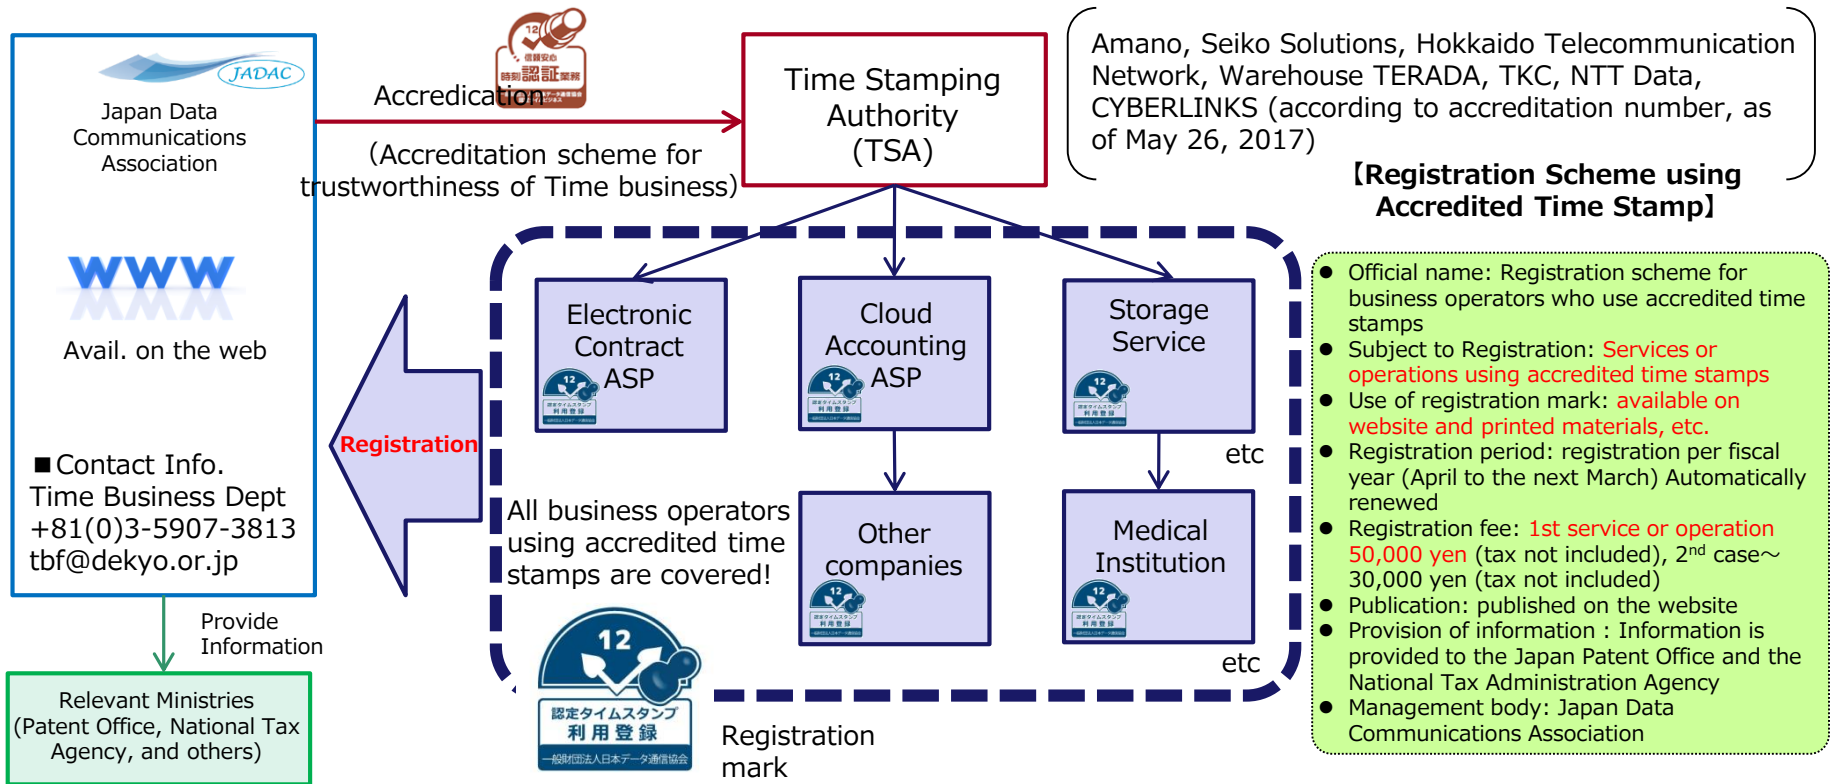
JADAC

Japan Data Communications Association

WWW

Avail. on the web

■Contact Info.
Time Business Dept
+81(0)3-5907-3813
tbf@dekyo.or.jp

Provide Information

Relevant Ministries (Patent Office, National Tax Agency, and others)

12 信頼安心 時刻認証業務 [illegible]

Accreditation

(Accreditation scheme for trustworthiness of Time business)

Time Stamping Authority (TSA)

Amano, Seiko Solutions, Hokkaido Telecommunication Network, Warehouse TERADA, TKC, NTT Data, CYBERLINKS (according to accreditation number, as of May 26, 2017)

【Registration Scheme using Accredited Time Stamp】

Registration

Electronic Contract ASP

Cloud Accounting ASP

Storage Service

etc

All business operators using accredited time stamps are covered!

Other companies

Medical Institution

etc

12
認定タイムスタンプ
利用登録
一般財団法人日本データ通信協会

Registration mark

● Official name: Registration scheme for business operators who use accredited time stamps
● Subject to Registration: Services or operations using accredited time stamps
● Use of registration mark: available on website and printed materials, etc.
● Registration period: registration per fiscal year (April to the next March) Automatically renewed
● Registration fee: 1st service or operation 50,000 yen (tax not included), 2$^{nd}$ case～ 30,000 yen (tax not included)
● Publication: published on the website
● Provision of information : Information is provided to the Japan Patent Office and the National Tax Administration Agency
● Management body: Japan Data Communications Association